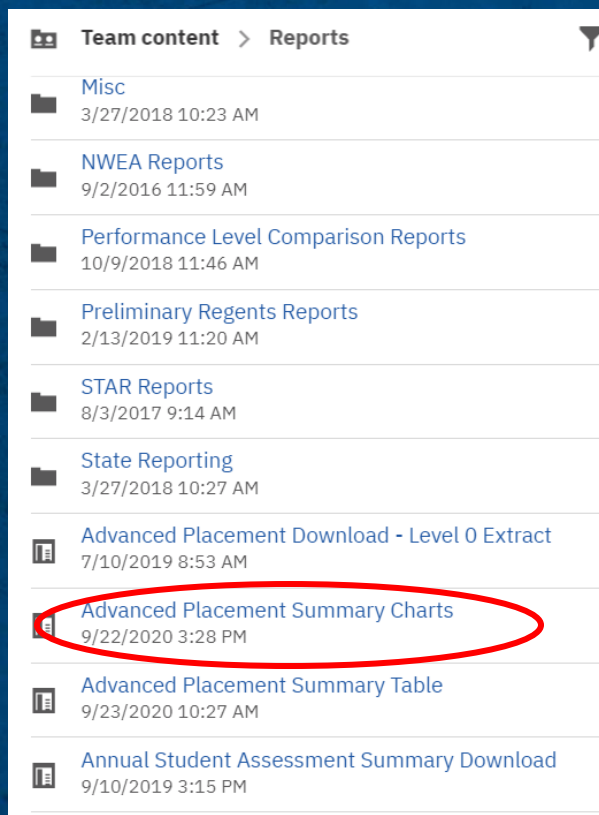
Team content > Reports

Misc
3/27/2018 10:23 AM

NWEA Reports
9/2/2016 11:59 AM

Performance Level Comparison Reports
10/9/2018 11:46 AM

Preliminary Regents Reports
2/13/2019 11:20 AM

STAR Reports
8/3/2017 9:14 AM

State Reporting
3/27/2018 10:27 AM

Advanced Placement Download - Level 0 Extract
7/10/2019 8:53 AM

Advanced Placement Summary Charts
9/22/2020 3:28 PM

Advanced Placement Summary Table
9/23/2020 10:27 AM

Annual Student Assessment Summary Download
9/10/2019 3:15 PM